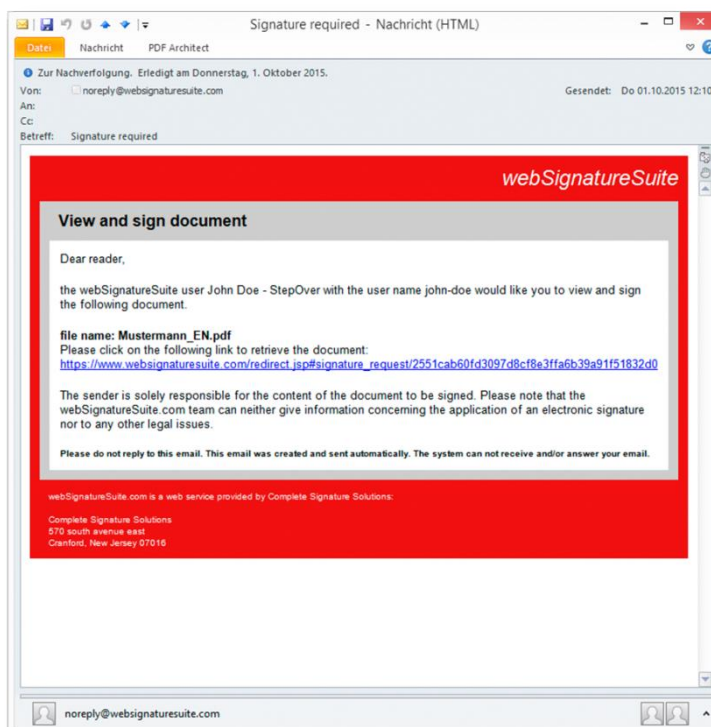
Signature required - Nachricht (HTML)

Datei Nachricht PDF Architect

Zur Nachverfolgung. Erledigt am Donnerstag, 1. Oktober 2015.
Von: noreply@websignaturesuite.com
Gesendet: Do 01.10.2015 12:10
An:
Cc:
Betreff: Signature required

webSignatureSuite

View and sign document

Dear reader,

the webSignatureSuite user John Doe - StepOver with the user name john-doe would like you to view and sign the following document.

file name: Mustermann_EN.pdf
Please click on the following link to retrieve the document:
https://www.websignaturesuite.com/redirect.jsp#signature_request/2551cab60fd3097d8cf8e3ffa6b39a91f51832d0

The sender is solely responsible for the content of the document to be signed. Please note that the webSignatureSuite.com team can neither give information concerning the application of an electronic signature nor to any other legal issues.

Please do not reply to this email. This email was created and sent automatically. The system can not receive and/or answer your email.

webSignatureSuite.com is a web service provided by Complete Signature Solutions:

Complete Signature Solutions
570 south avenue east
Cranford, New Jersey 07016

noreply@websignaturesuite.com